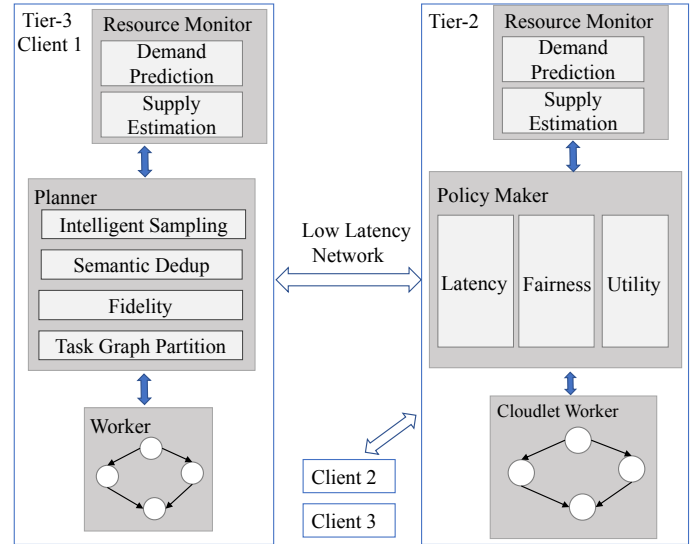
Tier-3
Client 1

Resource Monitor

Demand Prediction

Supply Estimation

Planner

Intelligent Sampling

Semantic Dedup

Fidelity

Task Graph Partition

Worker

Low Latency Network

Client 2

Client 3

Tier-2

Resource Monitor

Demand Prediction

Supply Estimation

Policy Maker

Latency

Fairness

Utility

Cloudlet Worker